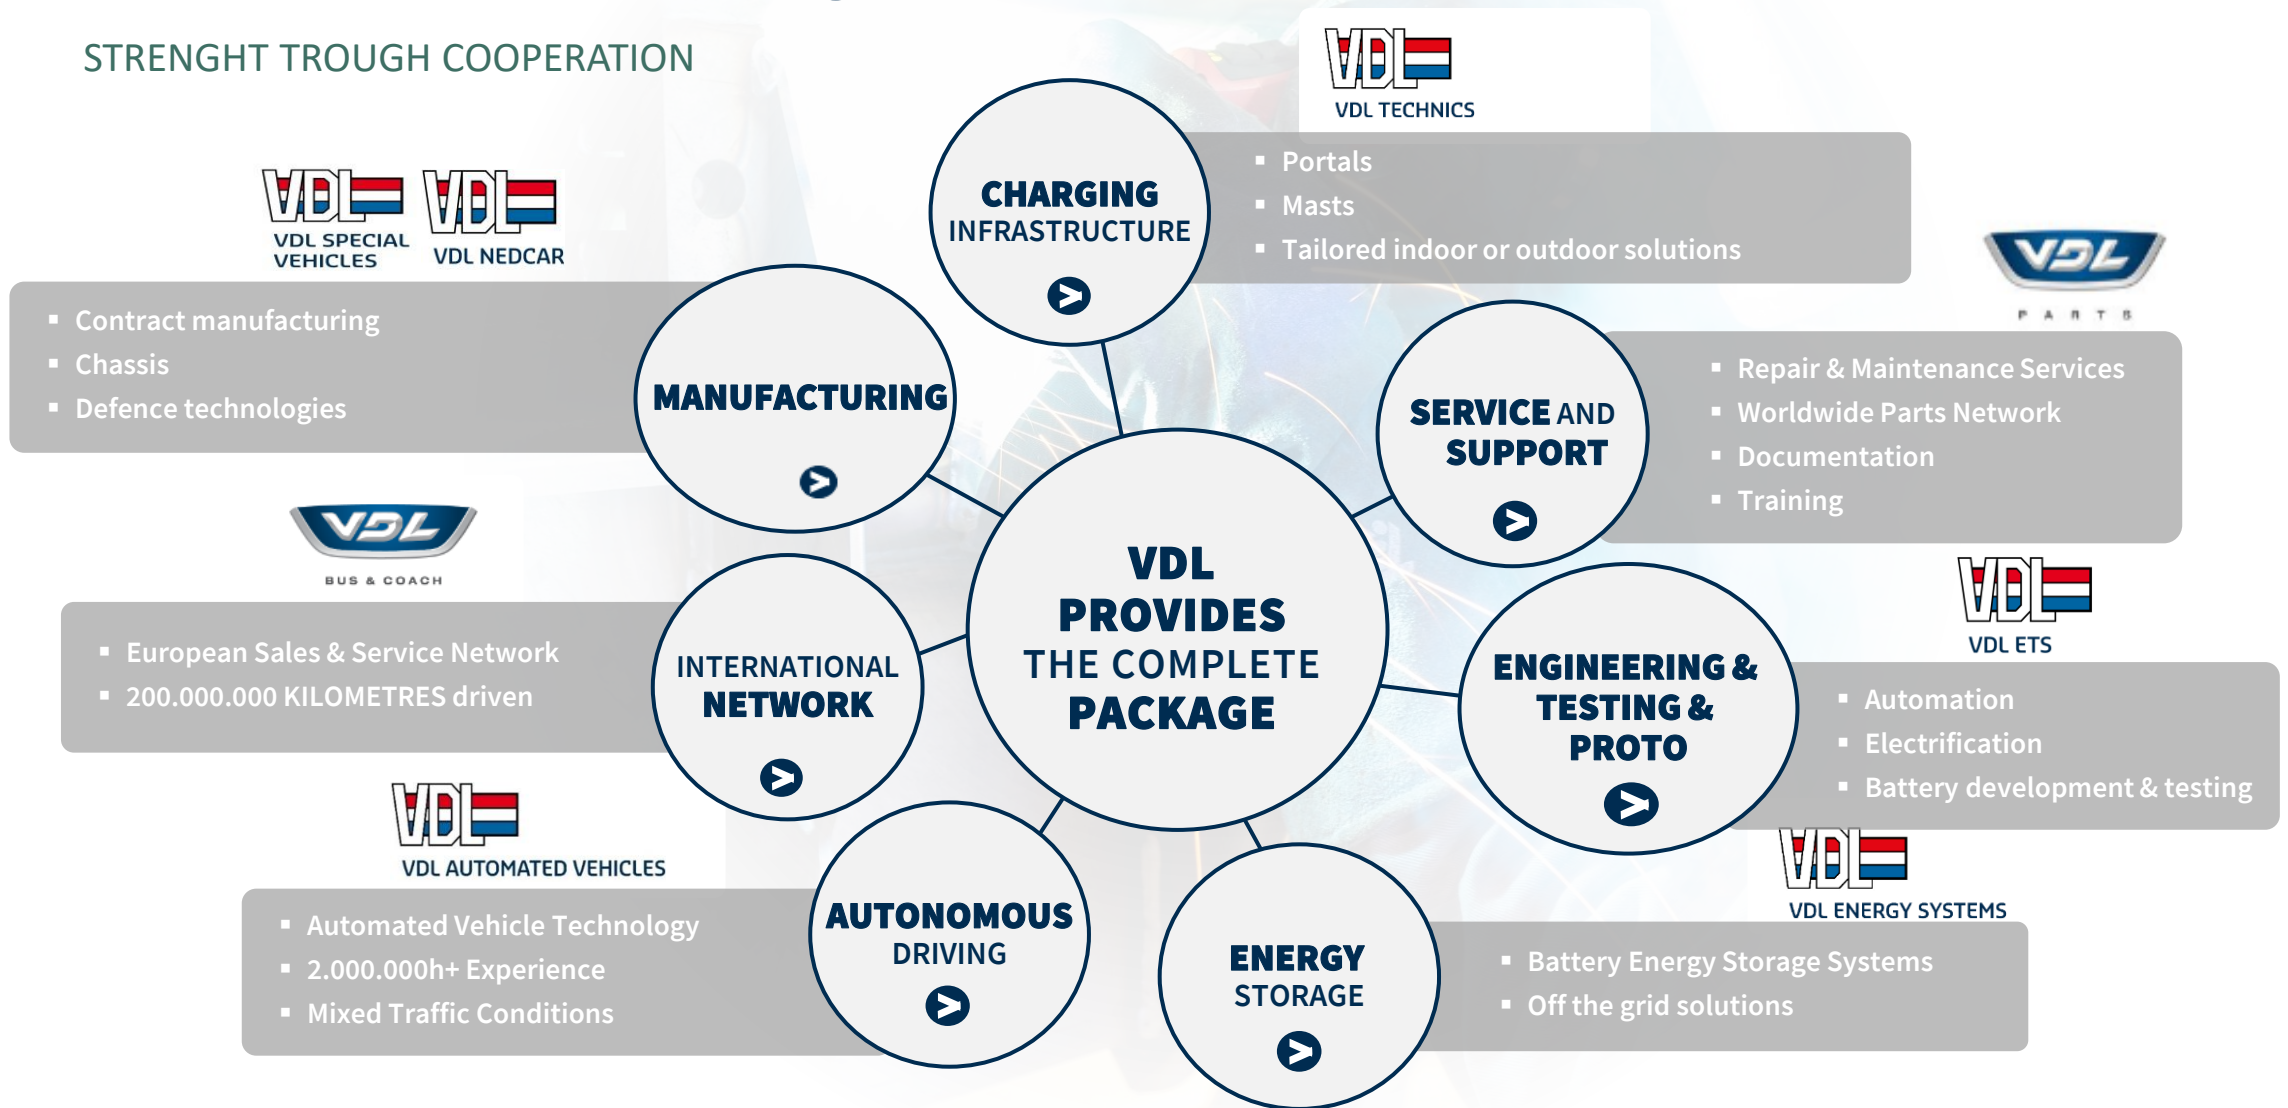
STRENGHT TROUGH COOPERATION

VDL
VDL TECHNICS

CHARGING INFRASTRUCTURE

- Portals
- Masts
- Tailored indoor or outdoor solutions

VDL
VDL SPECIAL VEHICLES

VDL
VDL NEDCAR

MANUFACTURING

- Contract manufacturing
- Chassis
- Defence technologies

VDL
PARTS

SERVICE AND SUPPORT

- Repair & Maintenance Services
- Worldwide Parts Network
- Documentation
- Training

VDL
BUS & COACH

INTERNATIONAL NETWORK

- European Sales & Service Network
- 200.000.000 KILOMETRES driven

VDL PROVIDES THE COMPLETE PACKAGE

VDL
VDL ETS

ENGINEERING & TESTING & PROTO

- Automation
- Electrification
- Battery development & testing

VDL
VDL AUTOMATED VEHICLES

AUTONOMOUS DRIVING

- Automated Vehicle Technology
- 2.000.000h+ Experience
- Mixed Traffic Conditions

VDL
VDL ENERGY SYSTEMS

ENERGY STORAGE

- Battery Energy Storage Systems
- Off the grid solutions